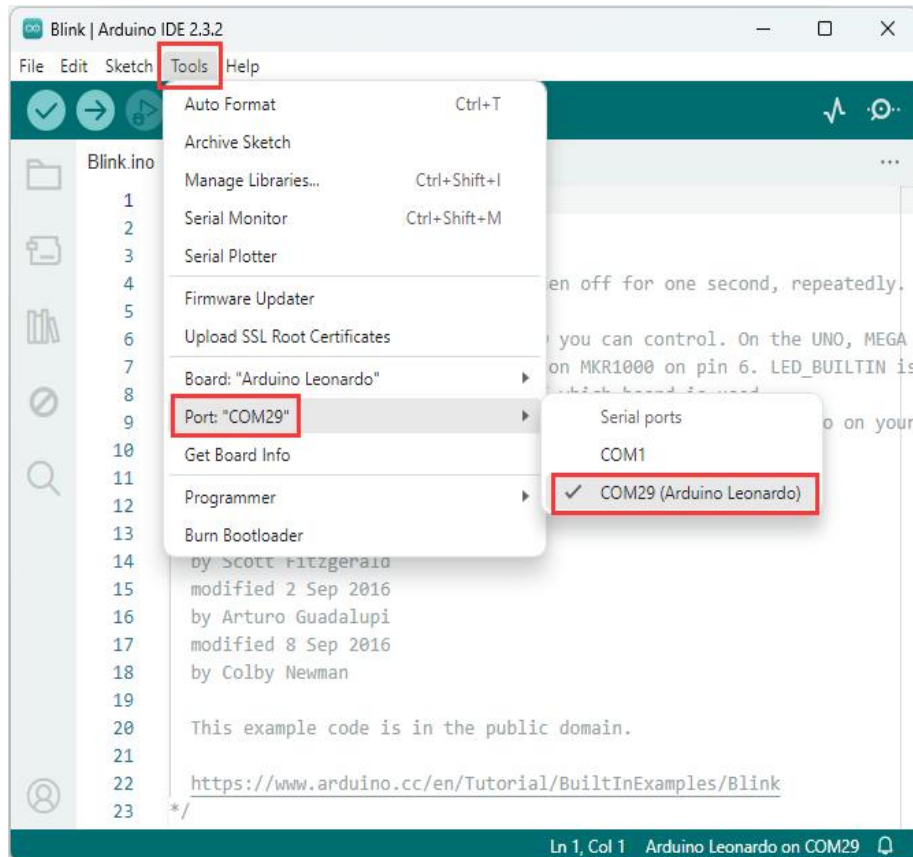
Blink | Arduino IDE 2.3.2

File Edit Sketch Tools Help

Blink.ino

Auto Format Ctrl+T
Archive Sketch
Manage Libraries... Ctrl+Shift+I
Serial Monitor Ctrl+Shift+M
Serial Plotter
Firmware Updater
Upload SSL Root Certificates
Board: "Arduino Leonardo"
Port: "COM29"
Get Board Info
Programmer
Burn Bootloader

Serial ports
COM1
COM29 (Arduino Leonardo)

1
2
3
4 en off for one second, repeatedly.
5
6 you can control. On the UNO, MEGA
7 on MKR1000 on pin 6. LED_BUILTIN is
8 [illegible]
9 o on your
10
11
12
13
14 by Scott Fitzgerald
15 modified 2 Sep 2016
16 by Arturo Guadalupi
17 modified 8 Sep 2016
18 by Colby Newman
19
20 This example code is in the public domain.
21
22 https://www.arduino.cc/en/Tutorial/BuiltInExamples/Blink
23 */

Ln 1, Col 1 Arduino Leonardo on COM29